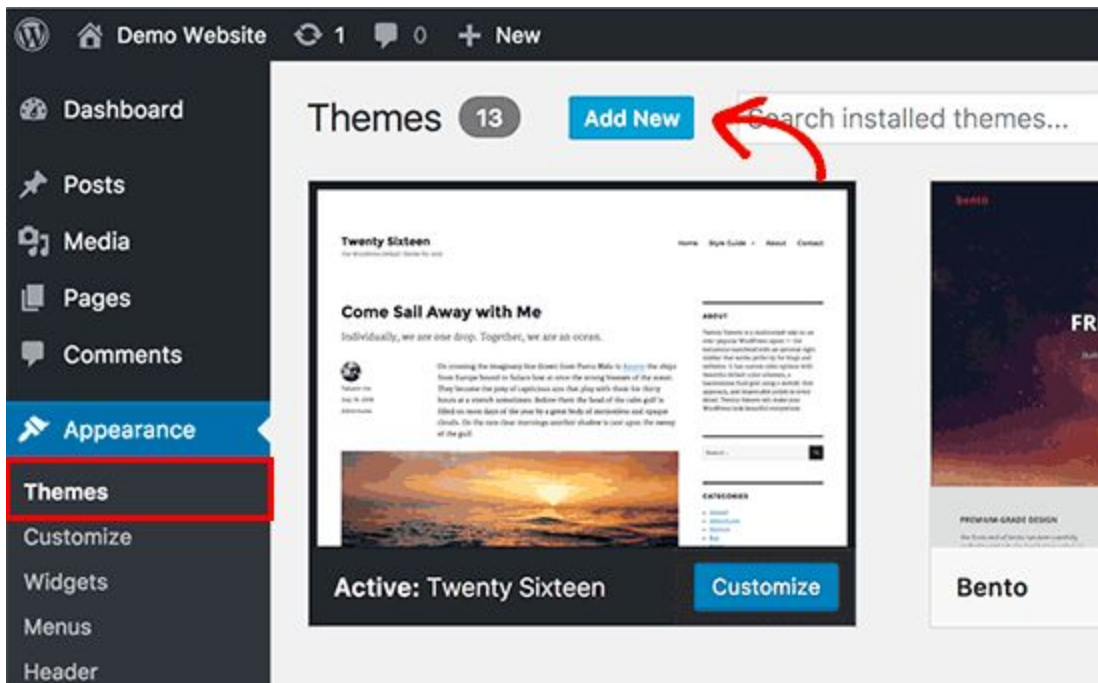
Demo Website 1 0 New

Dashboard
Posts
Media
Pages
Comments
Appearance
Themes
Customize
Widgets
Menus
Header

Themes 13 Add New Search installed themes...

Twenty Sixteen
Home Style Guide About Contact

Come Sail Away with Me
Individually, we are one drop. Together, we are an ocean.

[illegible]

ABOUT

CATEGORIES

Active: Twenty Sixteen Customize

FR

PREMIUM GRADE DESIGN

Bento